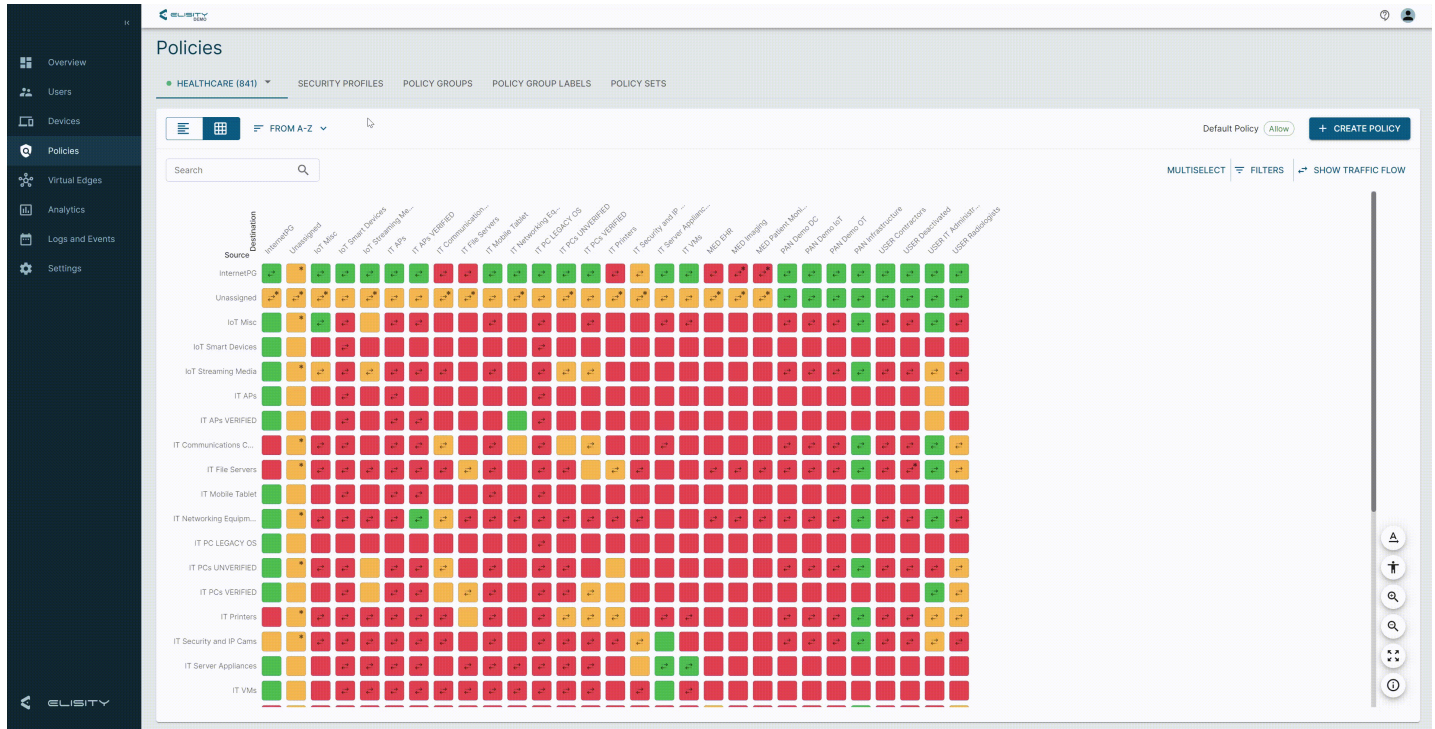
ELISITY DEMO

Overview
Users
Devices
Policies
Virtual Edges
Analytics
Logs and Events
Settings

ELISITY

Policies

HEALTHCARE (841)
SECURITY PROFILES
POLICY GROUPS
POLICY GROUP LABELS
POLICY SETS

FROM A-Z

Default Policy Allow
+ CREATE POLICY

Search

MULTISELECT
FILTERS
SHOW TRAFFIC FLOW

Destination
Source

InternetPG
Unassigned
IoT Misc
IoT Smart Devices
IoT Streaming Me...
IT APs
IT APs VERIFIED
IT Communication...
IT File Servers
IT Mobile Tablet
IT Networking Eq...
IT PC LEGACY OS
IT PCs UNVERIFIED
IT PCs VERIFIED
IT Printers
IT Security and IP ...
IT Server Applianc...
IT VMs
MED EHR
MED Imaging
MED Patient Moni...
PAN Demo DC
PAN Demo IoT
PAN Demo OT
PAN Infrastructure
USER Contractors
USER Deactivated
USER IT Administr...
USER Radiologists

InternetPG
Unassigned
IoT Misc
IoT Smart Devices
IoT Streaming Media
IT APs
IT APs VERIFIED
IT Communications C...
IT File Servers
IT Mobile Tablet
IT Networking Equipm...
IT PC LEGACY OS
IT PCs UNVERIFIED
IT PCs VERIFIED
IT Printers
IT Security and IP Cams
IT Server Appliances
IT VMs